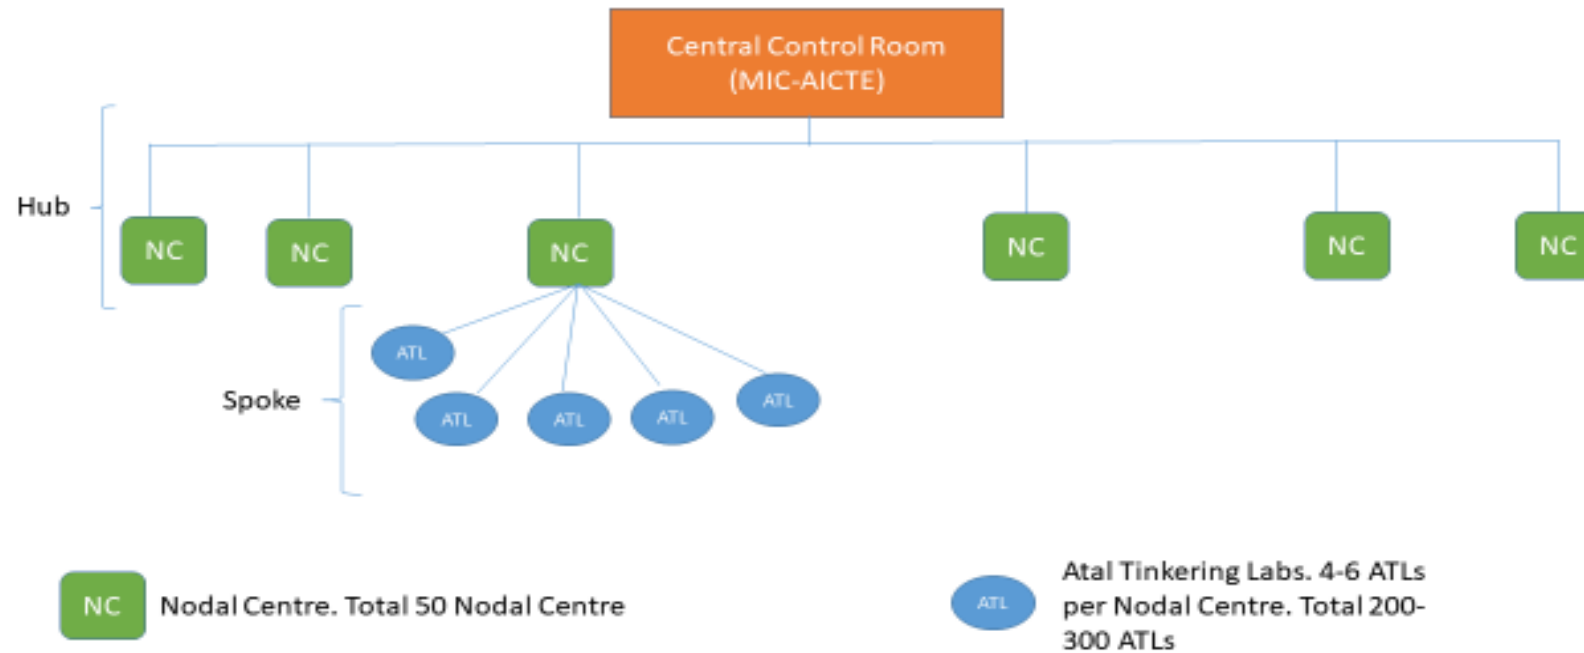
Central Control Room
(MIC-AICTE)

Hub

NC

NC

NC

NC

NC

NC

Spoke

ATL

ATL

ATL

ATL

ATL

NC Nodal Centre. Total 50 Nodal Centre

ATL Atal Tinkering Labs. 4-6 ATLs per Nodal Centre. Total 200-300 ATLs